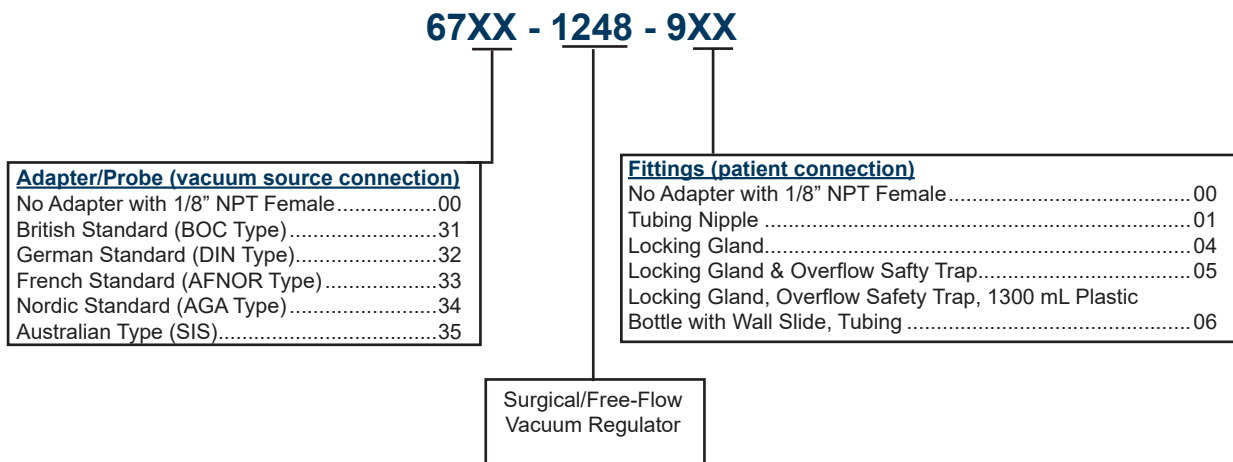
67XX - 1248 - 9XX

Adapter/Probe (vacuum source connection)
No Adapter with 1/8" NPT Female................00
British Standard (BOC Type)..........................31
German Standard (DIN Type).........................32
French Standard (AFNOR Type)...................33
Nordic Standard (AGA Type).........................34
Australian Type (SIS)....................................35

Fittings (patient connection)
No Adapter with 1/8" NPT Female..........................................00
Tubing Nipple ..........................................................................01
Locking Gland...........................................................................04
Locking Gland & Overflow Safty Trap......................................05
Locking Gland, Overflow Safety Trap, 1300 mL Plastic Bottle with Wall Slide, Tubing ...........................................................06

Surgical/Free-Flow Vacuum Regulator